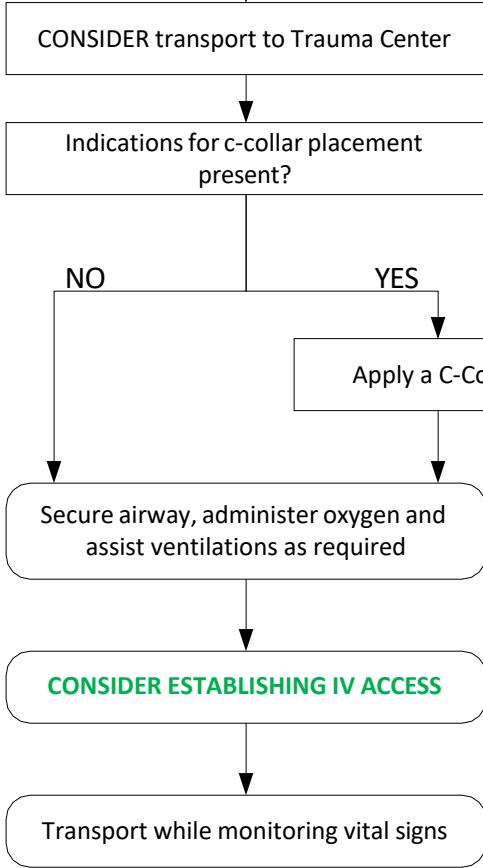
CONSIDER transport to Trauma Center

Indications for c-collar placement present?

NO

YES

Apply a C-Co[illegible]

Secure airway, administer oxygen and assist ventilations as required

CONSIDER ESTABLISHING IV ACCESS

Transport while monitoring vital signs